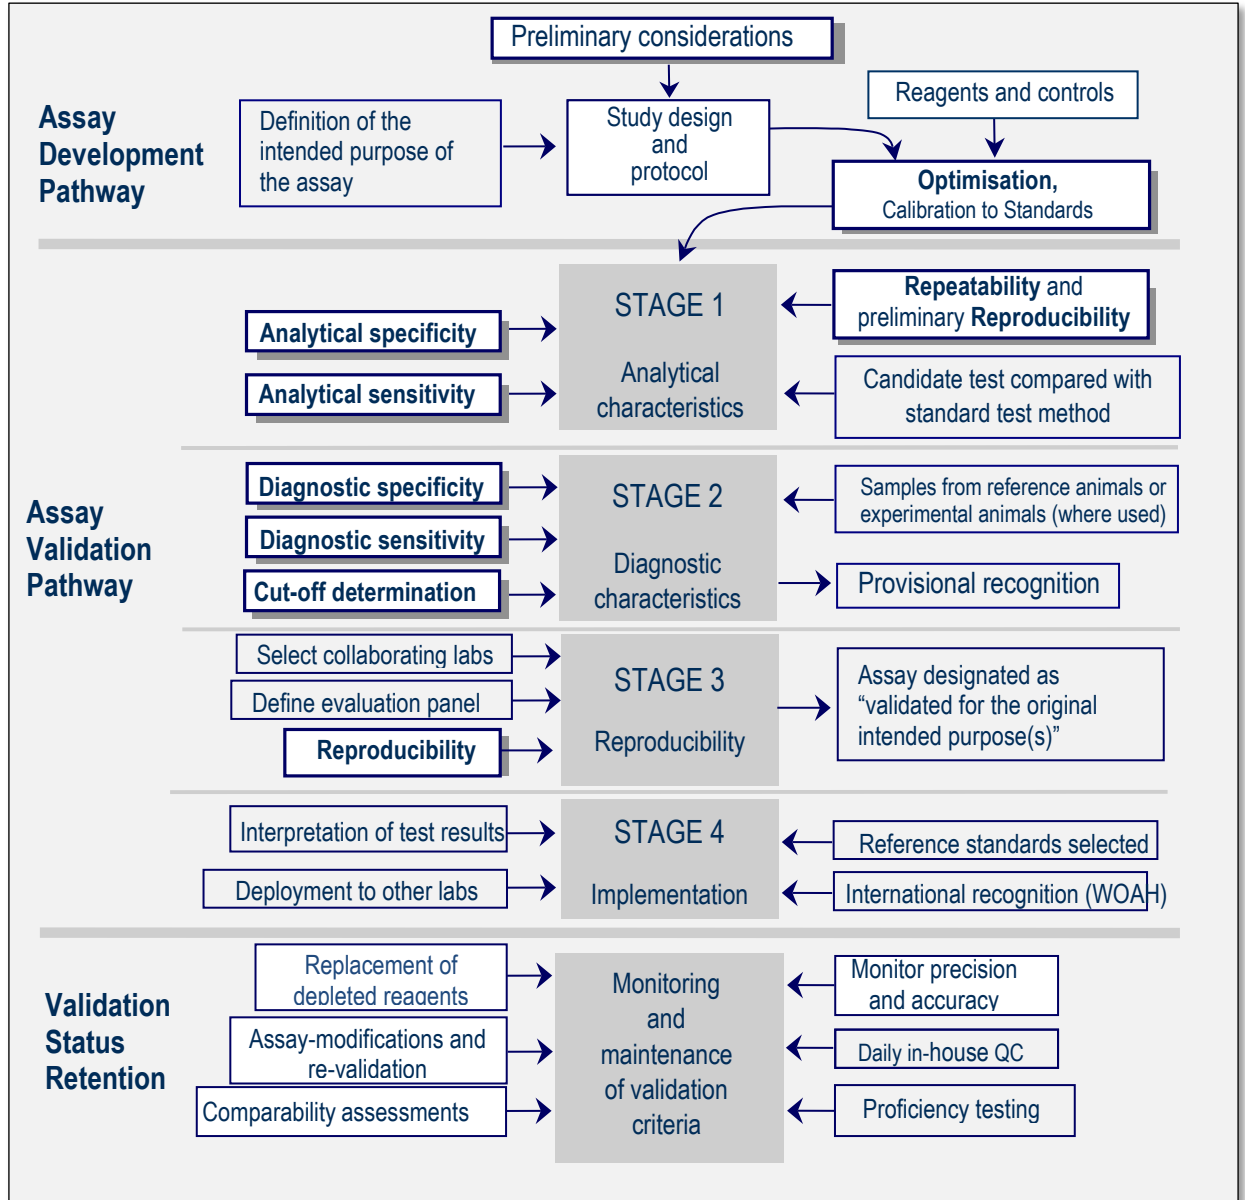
Preliminary considerations

Assay Development Pathway

Definition of the intended purpose of the assay

Study design and protocol

Reagents and controls

Optimisation, Calibration to Standards

Analytical specificity

Analytical sensitivity

STAGE 1

Analytical characteristics

Repeatability and preliminary Reproducibility

Candidate test compared with standard test method

Assay Validation Pathway

Diagnostic specificity

Diagnostic sensitivity

Cut-off determination

STAGE 2

Diagnostic characteristics

Samples from reference animals or experimental animals (where used)

Provisional recognition

Select collaborating labs

Define evaluation panel

Reproducibility

STAGE 3

Reproducibility

Assay designated as "validated for the original intended purpose(s)"

Interpretation of test results

Deployment to other labs

STAGE 4

Implementation

Reference standards selected

International recognition (WOAH)

Validation Status Retention

Replacement of depleted reagents

Assay-modifications and re-validation

Comparability assessments

Monitoring and maintenance of validation criteria

Monitor precision and accuracy

Daily in-house QC

Proficiency testing